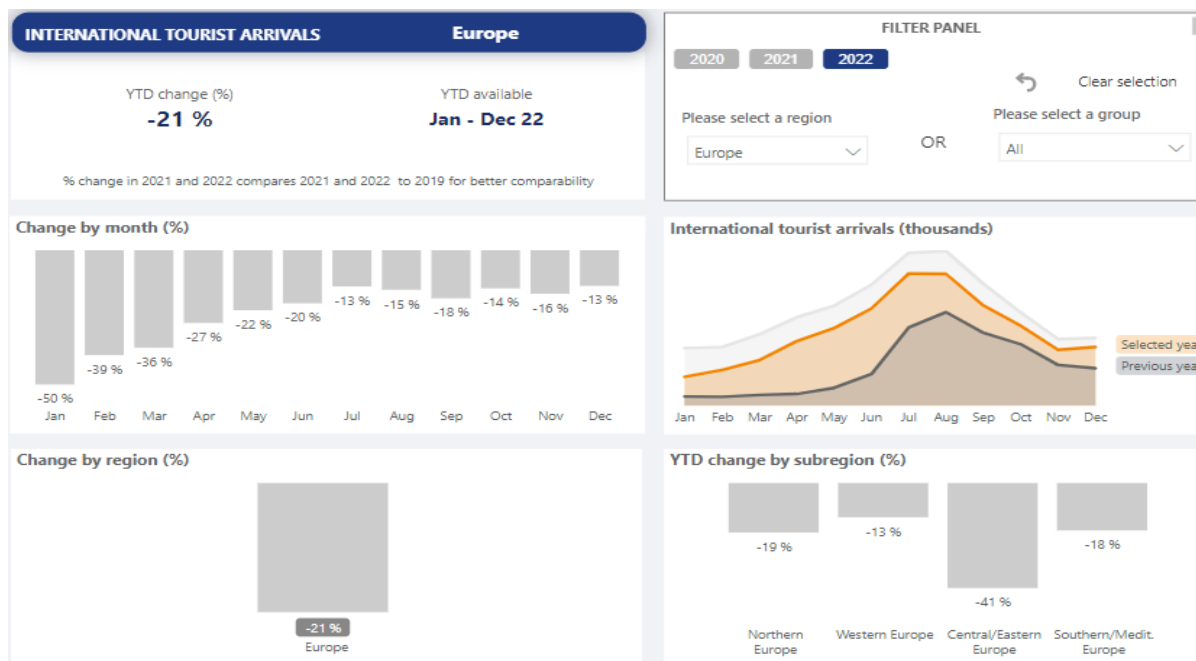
INTERNATIONAL TOURIST ARRIVALS Europe

YTD change (%)
-21 %

YTD available
Jan - Dec 22

% change in 2021 and 2022 compares 2021 and 2022 to 2019 for better comparability

FILTER PANEL

2020 2021 2022

Clear selection

Please select a region
Europe

OR

Please select a group
All

Change by month (%)

-50 % -39 % -36 % -27 % -22 % -20 % -13 % -15 % -18 % -14 % -16 % -13 %

Jan Feb Mar Apr May Jun Jul Aug Sep Oct Nov Dec

International tourist arrivals (thousands)

Selected yea
Previous yea

Jan Feb Mar Apr May Jun Jul Aug Sep Oct Nov Dec

Change by region (%)

-21 %
Europe

YTD change by subregion (%)

-19 %
Northern Europe

-13 %
Western Europe

-41 %
Central/Eastern Europe

-18 %
Southern/Medit. Europe